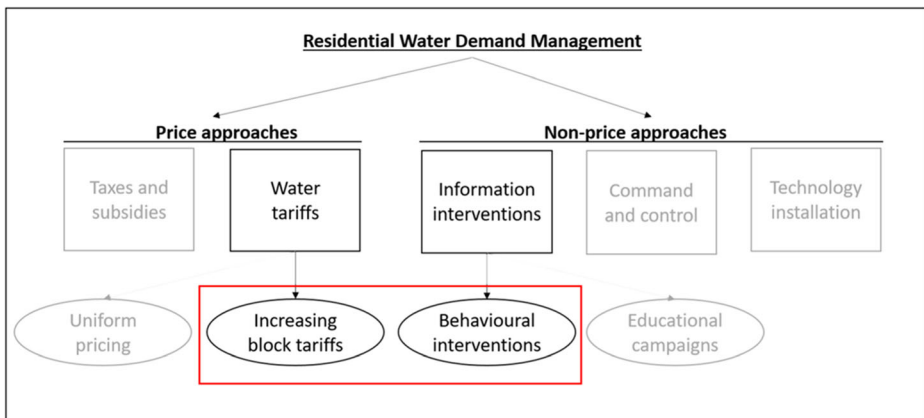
Residential Water Demand Management

Price approaches

Non-price approaches

Taxes and subsidies

Water tariffs

Information interventions

Command and control

Technology installation

Uniform pricing

Increasing block tariffs

Behavioural interventions

Educational campaigns